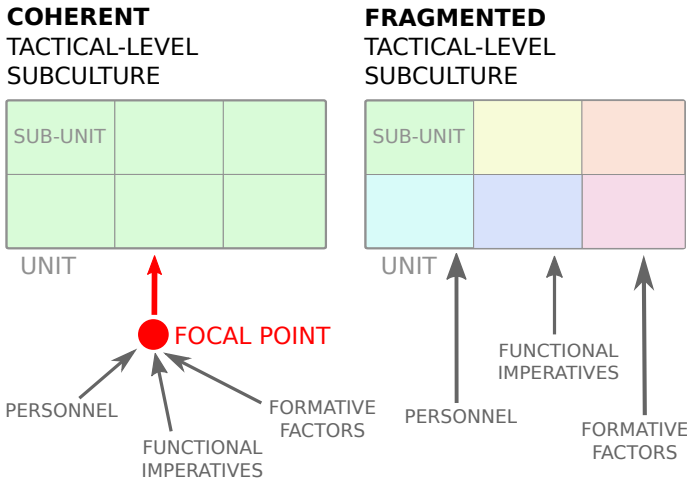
COHERENT
TACTICAL-LEVEL
SUBCULTURE

SUB-UNIT

UNIT

FOCAL POINT

PERSONNEL

FUNCTIONAL IMPERATIVES

FORMATIVE FACTORS

FRAGMENTED
TACTICAL-LEVEL
SUBCULTURE

SUB-UNIT

UNIT

FUNCTIONAL IMPERATIVES

PERSONNEL

FORMATIVE FACTORS